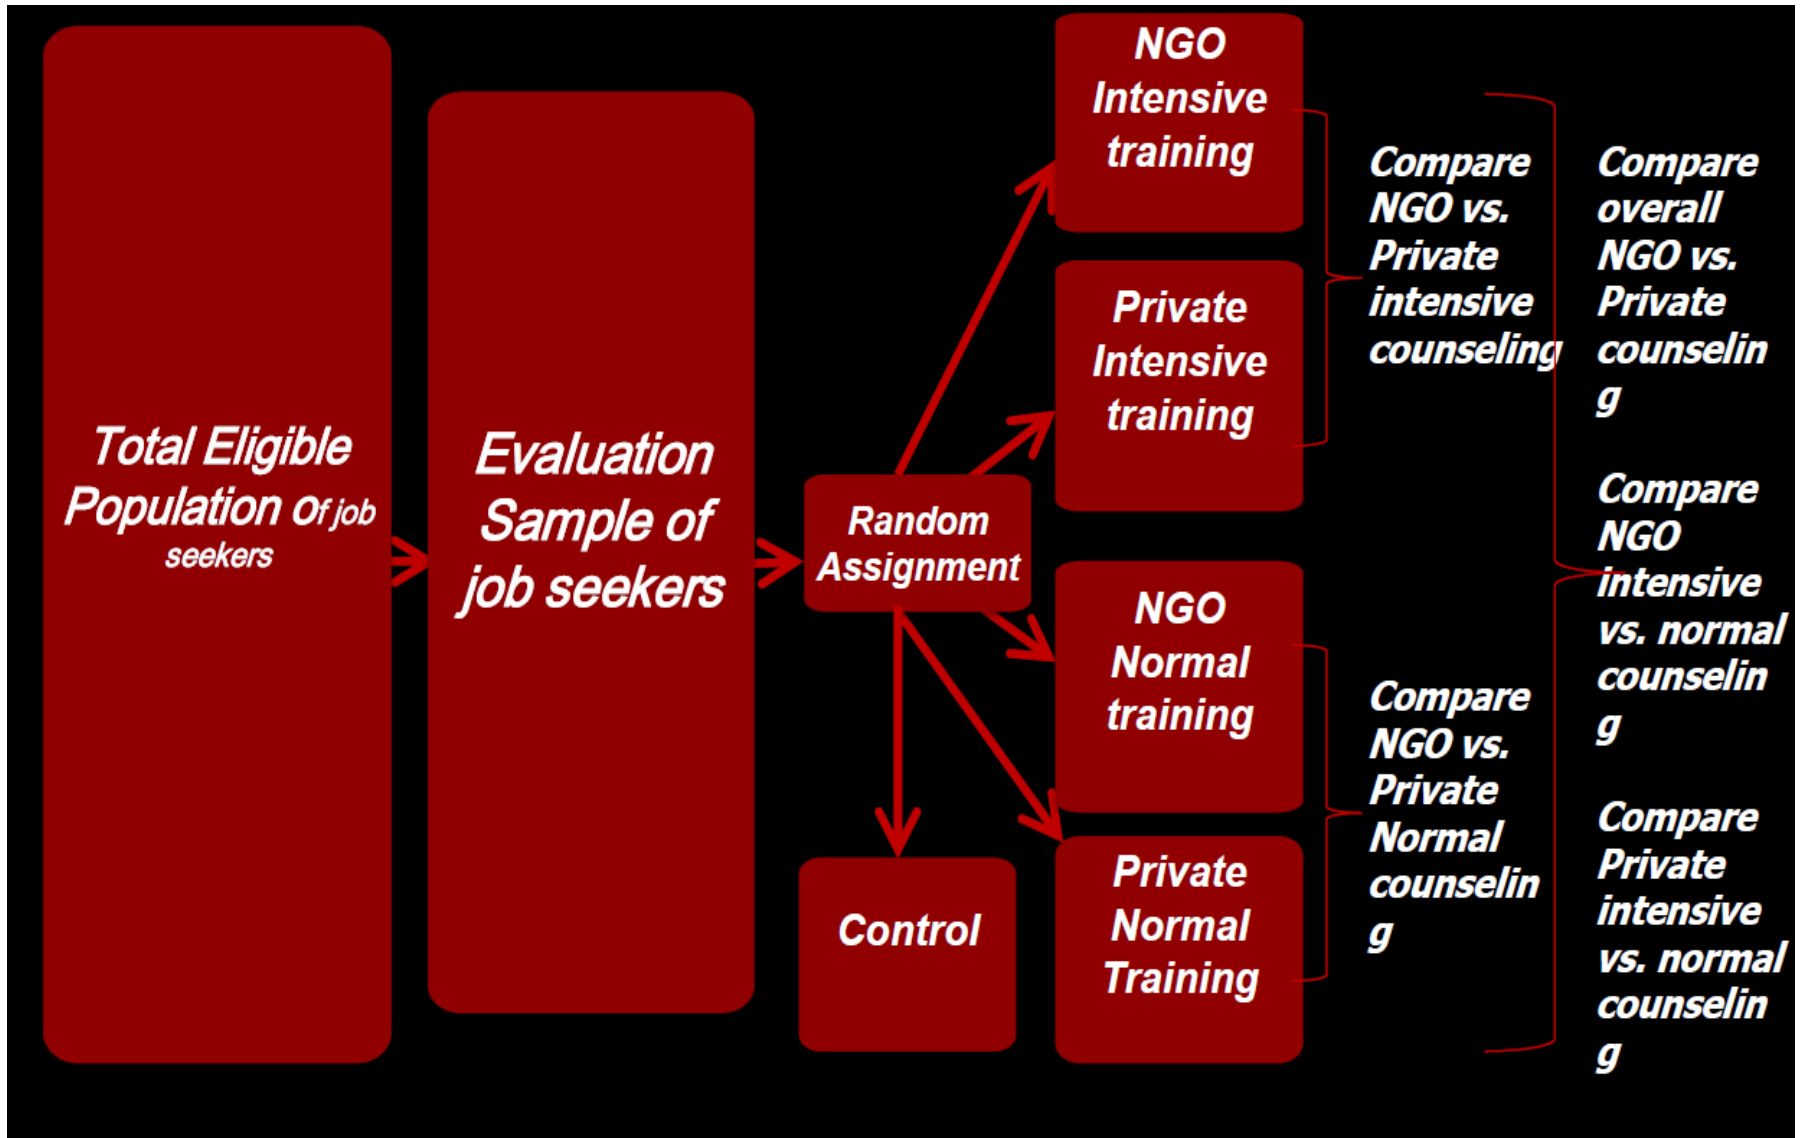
Total Eligible Population Of job seekers

Evaluation Sample of job seekers

Random Assignment

NGO Intensive training

Private Intensive training

NGO Normal training

Private Normal Training

Control

Compare NGO vs. Private intensive counseling

Compare NGO vs. Private Normal counselin g

Compare overall NGO vs. Private counselin g

Compare NGO intensive vs. normal counselin g

Compare Private intensive vs. normal counselin g